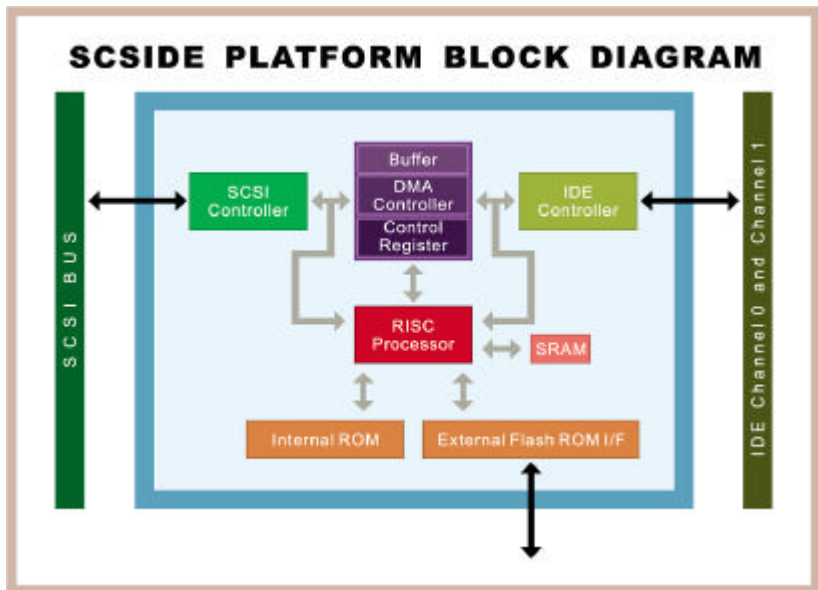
SCSIDE PLATFORM BLOCK DIAGRAM

SCSI BUS

Buffer
DMA Controller
Control Register

SCSI Controller

IDE Controller

RISC Processor

SRAM

Internal ROM

External Flash ROM I/F

IDE Channel 0 and Channel 1